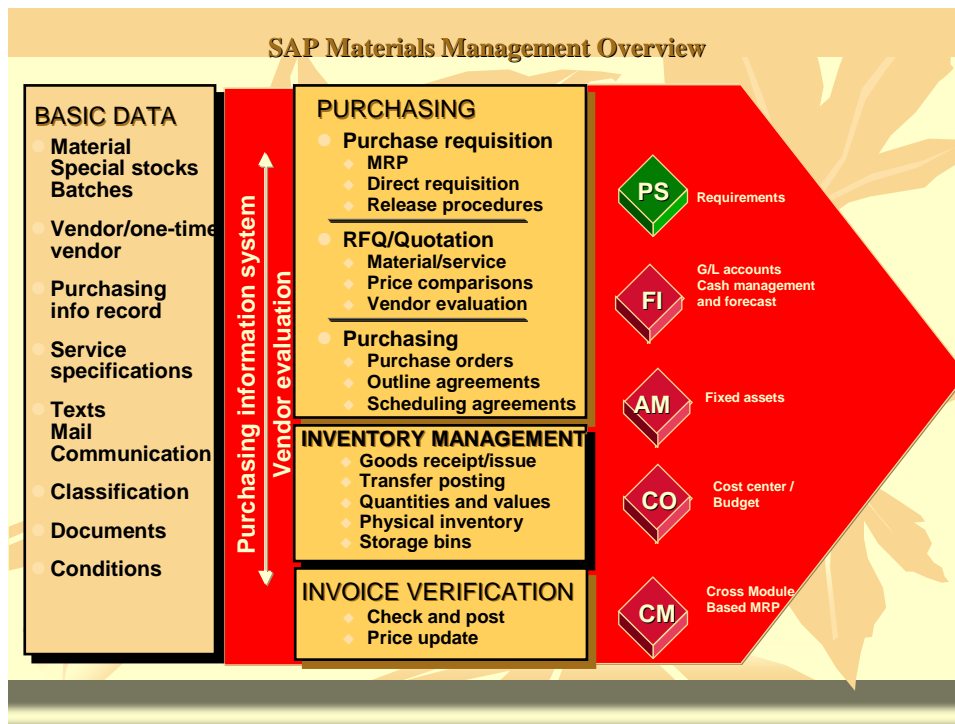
SAP Materials Management Overview

BASIC DATA
Material
Special stocks
Batches
Vendor/one-time vendor
Purchasing info record
Service specifications
Texts
Mail
Communication
Classification
Documents
Conditions

Purchasing information system
Vendor evaluation

PURCHASING
Purchase requisition
MRP
Direct requisition
Release procedures
RFQ/Quotation
Material/service
Price comparisons
Vendor evaluation
Purchasing
Purchase orders
Outline agreements
Scheduling agreements

INVENTORY MANAGEMENT
Goods receipt/issue
Transfer posting
Quantities and values
Physical inventory
Storage bins

INVOICE VERIFICATION
Check and post
Price update

PS
Requirements

FI
G/L accounts
Cash management and forecast

AM
Fixed assets

CO
Cost center / Budget

CM
Cross Module Based MRP